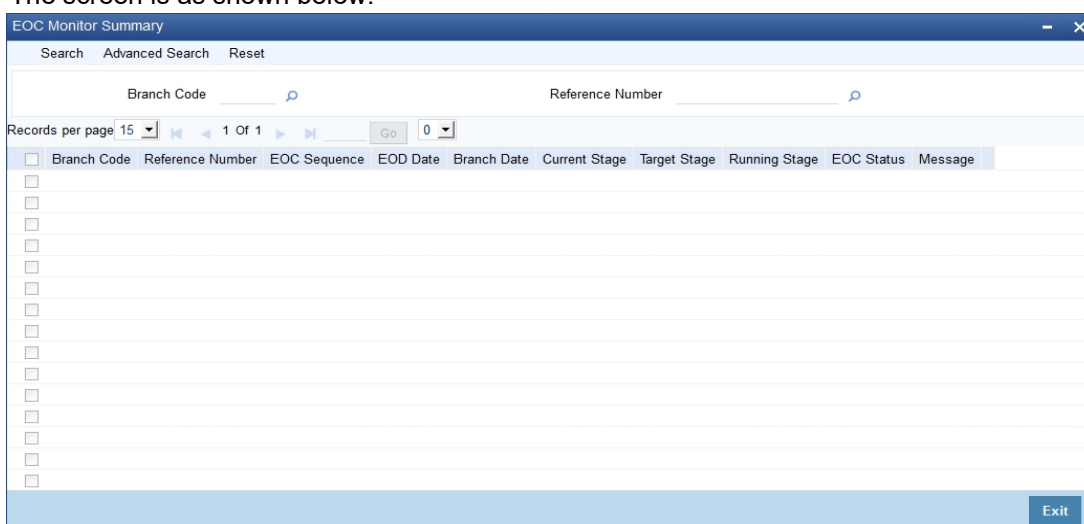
The screen is as shown below:

EOC Monitor Summary

Search Advanced Search Reset

Branch Code

Reference Number

Records per page 15 1 Of 1 Go 0

| Branch Code | Reference Number | EOC Sequence | EOD Date | Branch Date | Current Stage | Target Stage | Running Stage | EOC Status | Message |
|---|---|---|---|---|---|---|---|---|---|

Exit